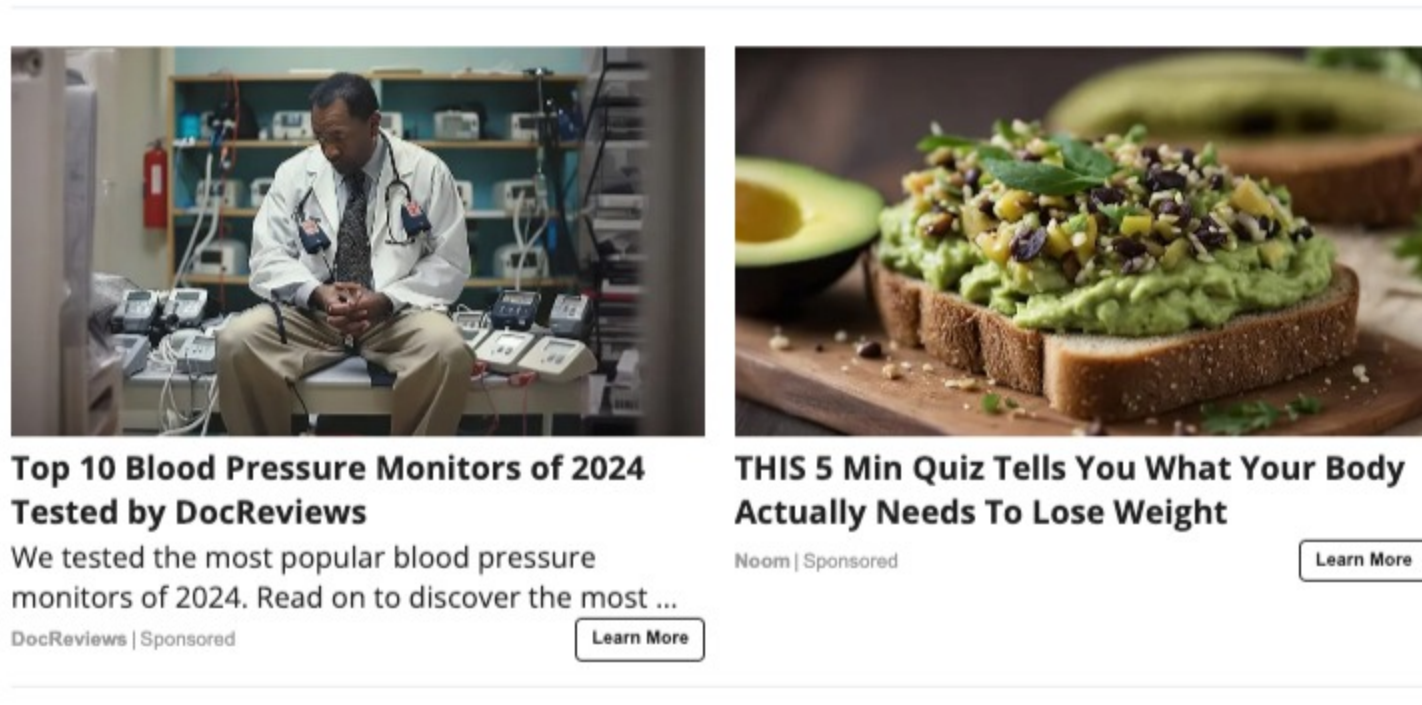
Top 10 Blood Pressure Monitors of 2024 Tested by DocReviews

We tested the most popular blood pressure monitors of 2024. Read on to discover the most ...

DocReviews | Sponsored

Learn More

THIS 5 Min Quiz Tells You What Your Body Actually Needs To Lose Weight

Noom | Sponsored

Learn More